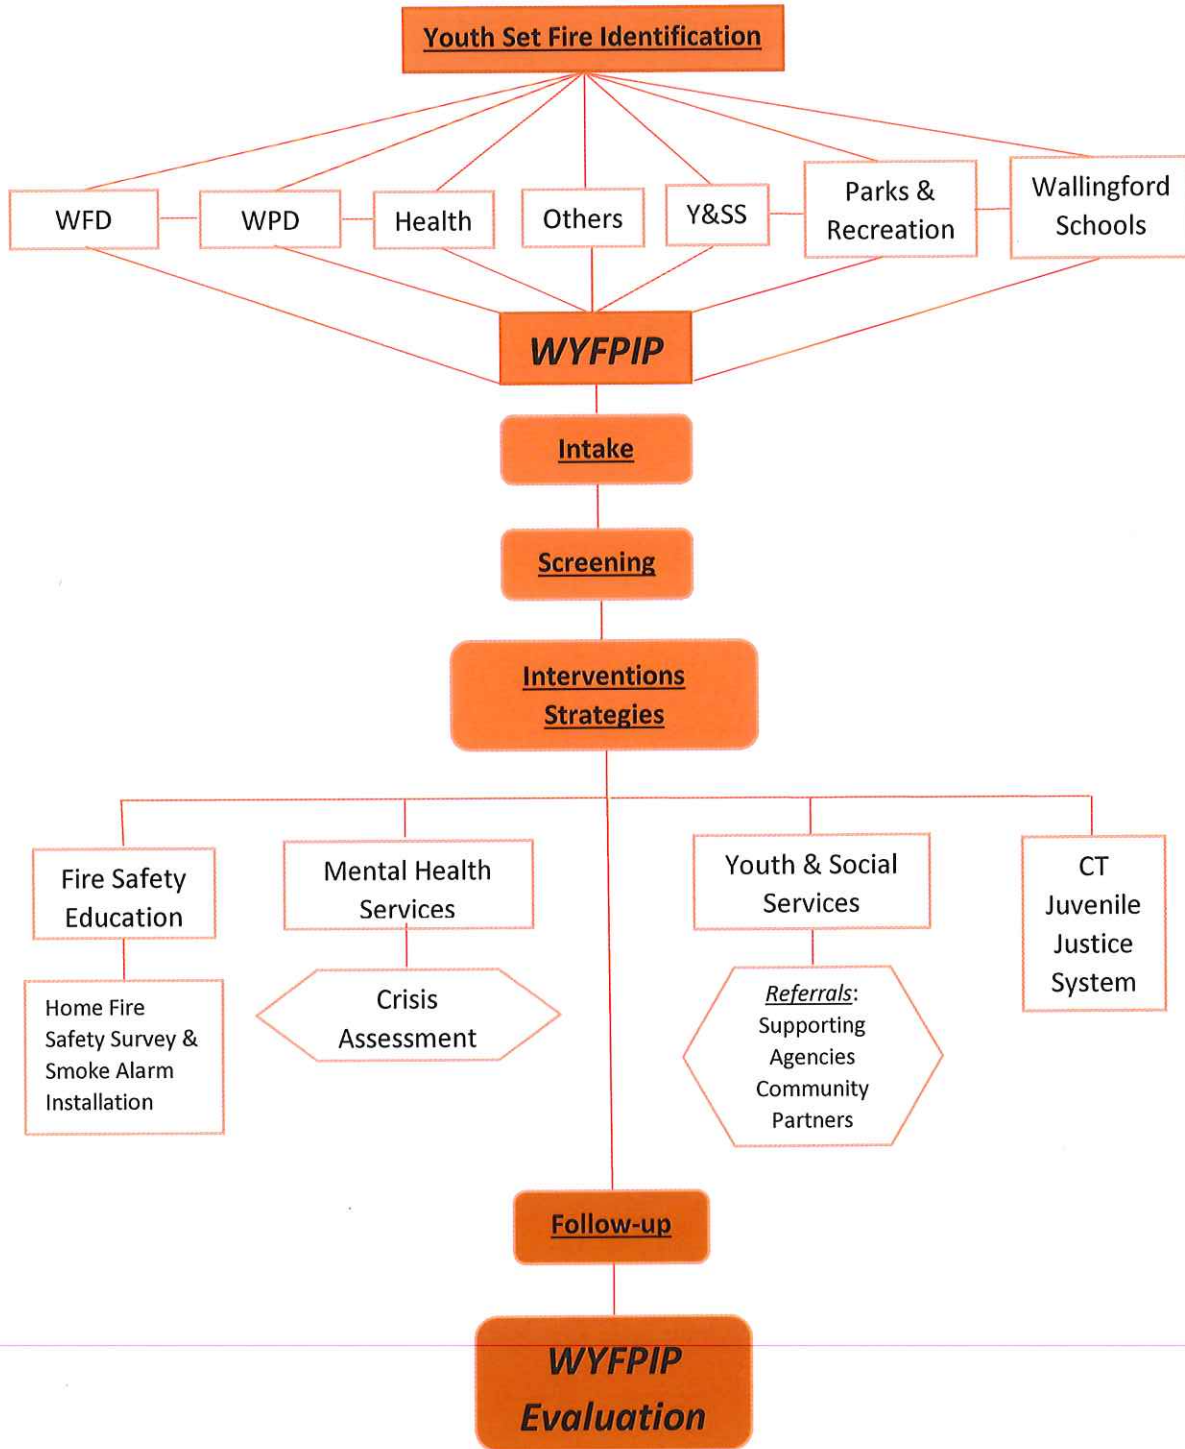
Youth Set Fire Identification

WFD

WPD

Health

Others

Y&SS

Parks & Recreation

Wallingford Schools

WYFPIP

Intake

Screening

Interventions Strategies

Fire Safety Education

Home Fire Safety Survey & Smoke Alarm Installation

Mental Health Services

Crisis Assessment

Youth & Social Services

Referrals: Supporting Agencies Community Partners

CT Juvenile Justice System

Follow-up

WYFPIP Evaluation